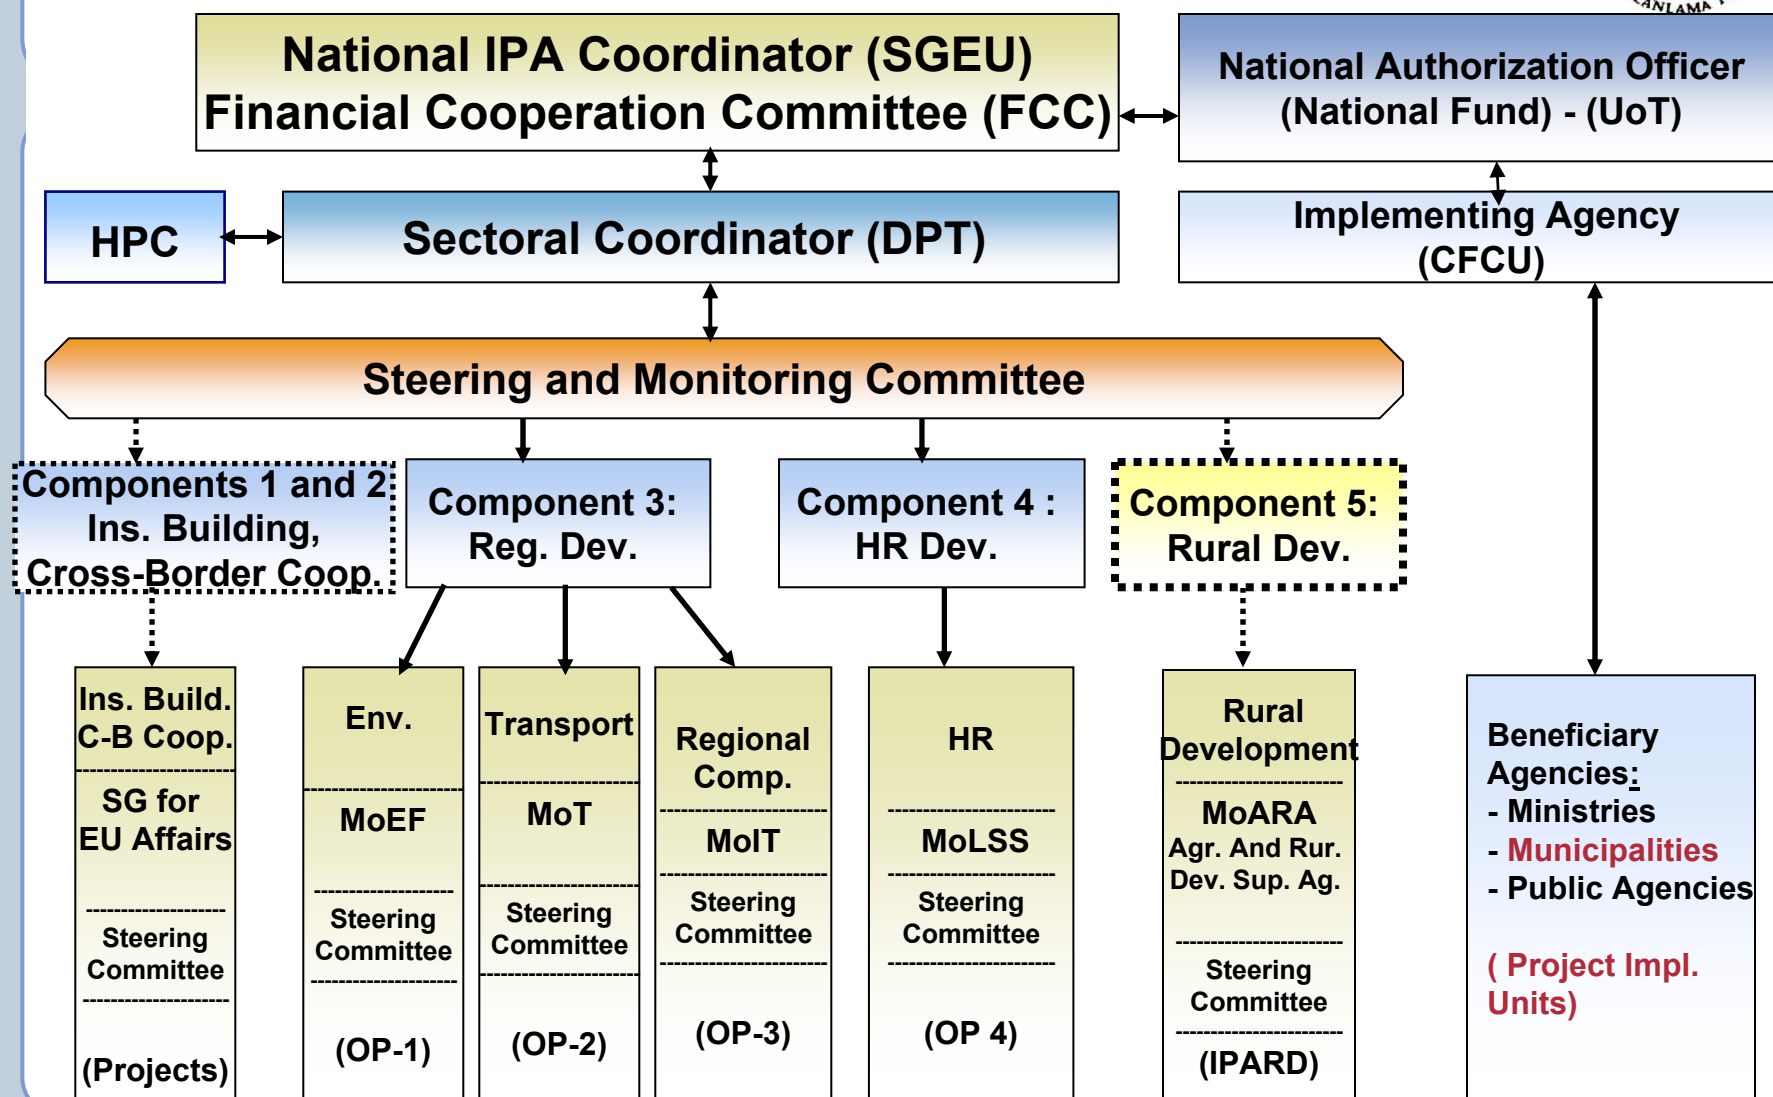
National IPA Coordinator (SGEU)
Financial Cooperation Committee (FCC)

National Authorization Officer
(National Fund) - (UoT)

HPC

Sectoral Coordinator (DPT)

Implementing Agency
(CFCU)

Steering and Monitoring Committee

Components 1 and 2:
Ins. Building,
Cross-Border Coop.

Component 3:
Reg. Dev.

Component 4 :
HR Dev.

Component 5:
Rural Dev.

Ins. Build.
C-B Coop.
SG for
EU Affairs
Steering
Committee
(Projects)

Env.
MoEF
Steering
Committee
(OP-1)

Transport
MoT
Steering
Committee
(OP-2)

Regional
Comp.
MoIT
Steering
Committee
(OP-3)

HR
MoLSS
Steering
Committee
(OP 4)

Rural
Development
MoARA
Agr. And Rur.
Dev. Sup. Ag.
Steering
Committee
(IPARD)

Beneficiary
Agencies:
- Ministries
- Municipalities
- Public Agencies

( Project Impl.
Units)